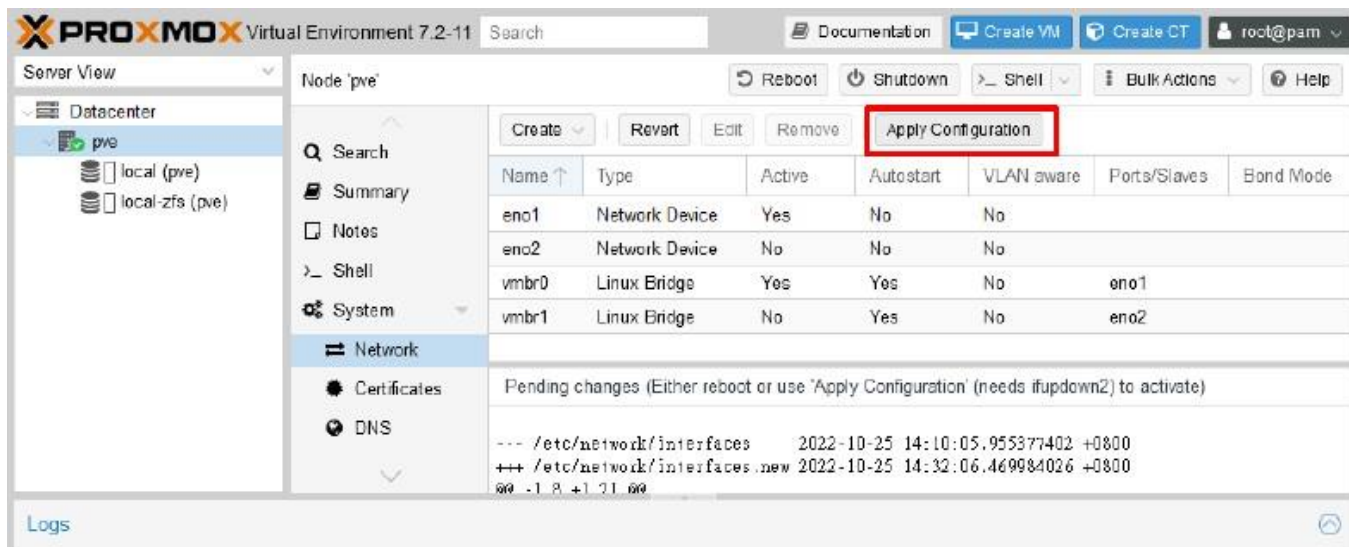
PROXMOX Virtual Environment 7.2-11 Search

Documentation Create VM Create CT root@pam

Server View

Datacenter
pve
local (pve)
local-zfs (pve)

Node 'pve'

Reboot Shutdown Shell Bulk Actions Help

Search
Summary
Notes
Shell
System
Network
Certificates
DNS

Create Revert Edit Remove Apply Configuration

| Name ↑ | Type | Active | Autostart | VLAN aware | Ports/Slaves | Bond Mode |
|---|---|---|---|---|---|---|
| eno1 | Network Device | Yes | No | No | | |
| eno2 | Network Device | No | No | No | | |
| vmbr0 | Linux Bridge | Yes | Yes | No | eno1 | |
| vmbr1 | Linux Bridge | No | Yes | No | eno2 | |

Pending changes (Either reboot or use 'Apply Configuration' (needs ifupdown2) to activate)

--- /etc/network/interfaces 2022-10-25 14:10:05.955377402 +0800
+++ /etc/network/interfaces.new 2022-10-25 14:32:06.469984026 +0800
@@ -1,8 +1,21 @@

Logs